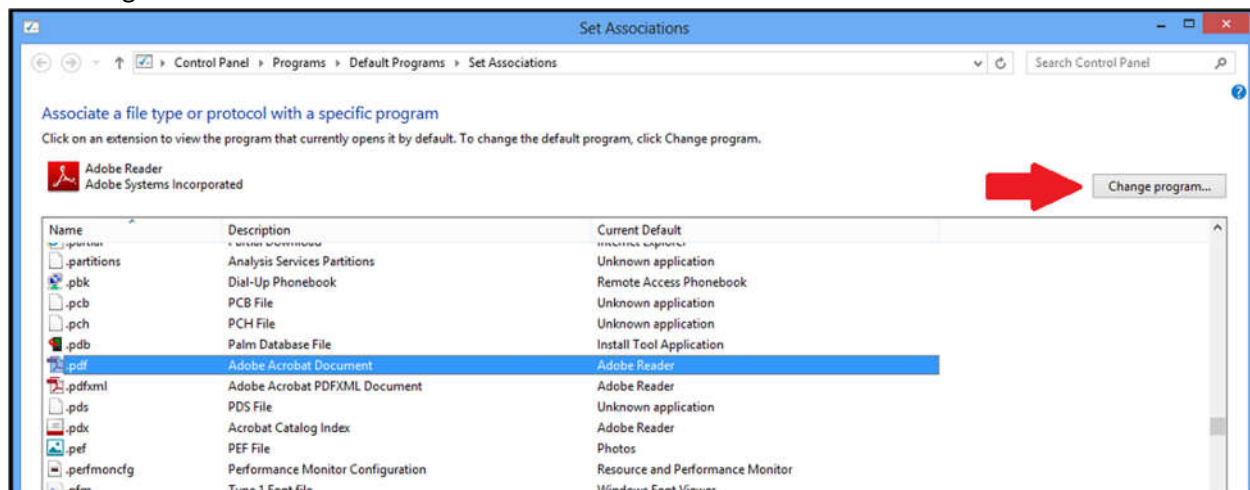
Set Associations

Control Panel ▸ Programs ▸ Default Programs ▸ Set Associations

Search Control Panel

Associate a file type or protocol with a specific program

Click on an extension to view the program that currently opens it by default. To change the default program, click Change program.

Adobe Reader
Adobe Systems Incorporated

Change program...

| Name | Description | Current Default |
|---|---|---|
| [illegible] | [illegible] | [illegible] |
| .partitions | Analysis Services Partitions | Unknown application |
| .pbk | Dial-Up Phonebook | Remote Access Phonebook |
| .pcb | PCB File | Unknown application |
| .pch | PCH File | Unknown application |
| .pdb | Palm Database File | Install Tool Application |
| .pdf | Adobe Acrobat Document | Adobe Reader |
| .pdfxml | Adobe Acrobat PDFXML Document | Adobe Reader |
| .pds | PDS File | Unknown application |
| .pdx | Acrobat Catalog Index | Adobe Reader |
| .pef | PEF File | Photos |
| .perfmoncfg | Performance Monitor Configuration | Resource and Performance Monitor |
| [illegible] | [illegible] | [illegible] |